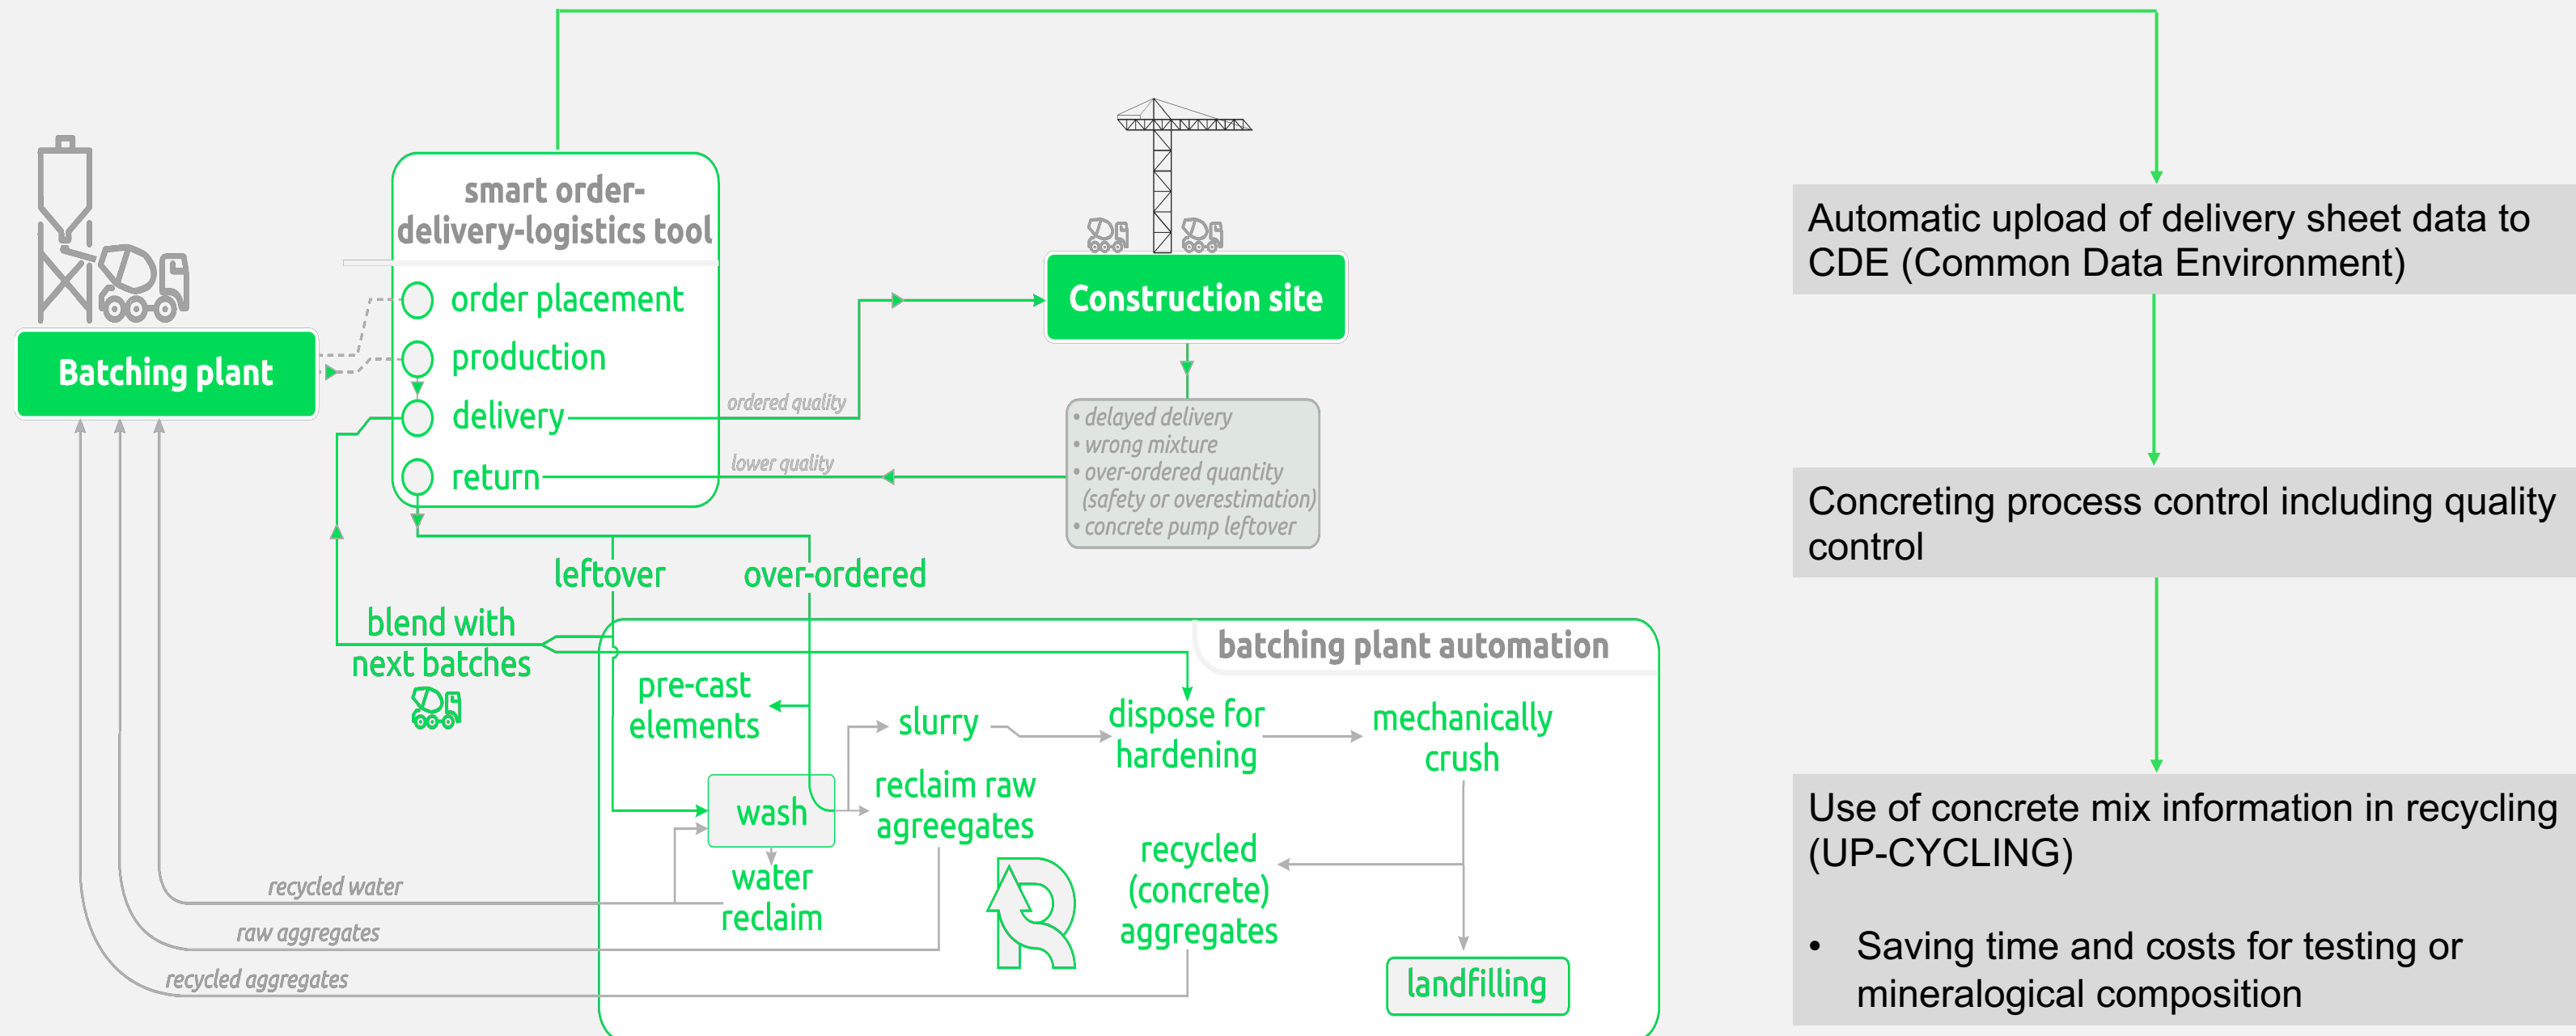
Batching plant

smart order-delivery-logistics tool

order placement
production
delivery
return

ordered quality
lower quality

Construction site

• delayed delivery
• wrong mixture
• over-ordered quantity (safety or overestimation)
• concrete pump leftover

leftover
over-ordered

blend with next batches

batching plant automation

pre-cast elements
slurry
dispose for hardening
mechanically crush
wash
reclaim raw agreegates
water reclaim
recycled (concrete) aggregates
landfilling

recycled water
raw aggregates
recycled aggregates

Automatic upload of delivery sheet data to CDE (Common Data Environment)

Concreting process control including quality control

Use of concrete mix information in recycling (UP-CYCLING)

• Saving time and costs for testing or mineralogical composition